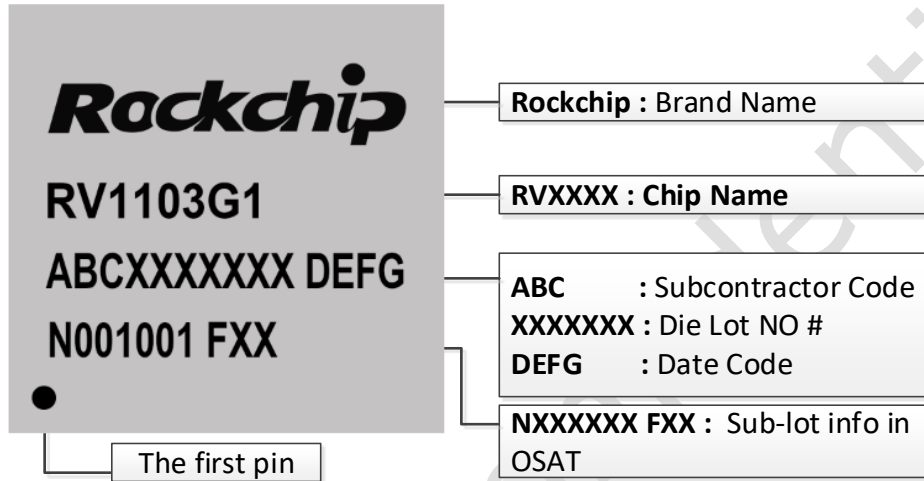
Rockchip

RV1103G1

ABCXXXXXXX DEFG

N001001 FXX

Rockchip : Brand Name

RVXXXX : Chip Name

ABC : Subcontractor Code
XXXXXXX : Die Lot NO #
DEFG : Date Code

NXXXXXX FXX : Sub-lot info in OSAT

The first pin